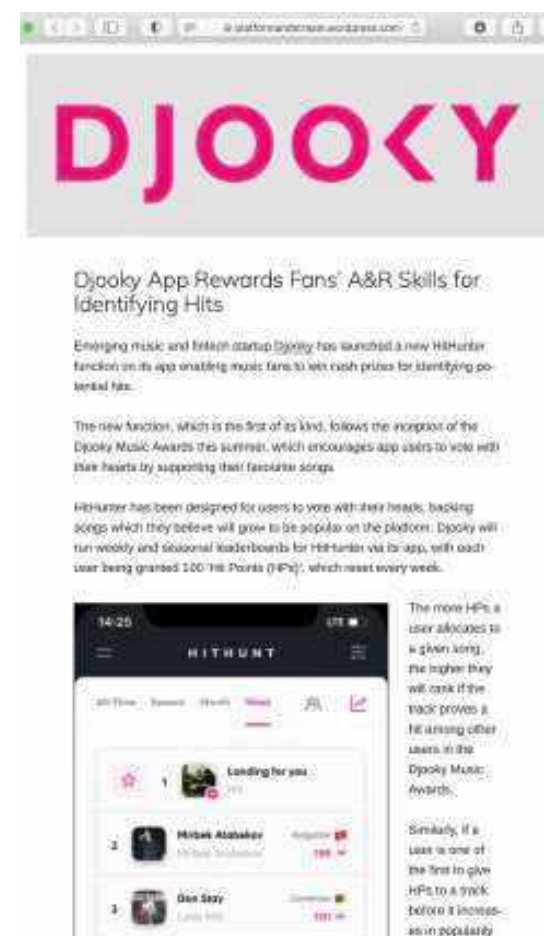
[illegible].wordpress.com

DJOOKY

Djooky App Rewards Fans' A&R Skills for Identifying Hits

Emerging music and fintech startup Djooky has launched a new HitHunter function on its app enabling music fans to win cash prizes for identifying potential hits.

The new function, which is the first of its kind, follows the inception of the Djooky Music Awards this summer, which encourages app users to vote with their hearts by supporting their favourite songs.

HitHunter has been designed for users to vote with their heads, backing songs which they believe will grow to be popular on the platform. Djooky will run weekly and seasonal leaderboards for HitHunter via its app, with each user being granted 100 'Hit Points (HPs)', which reset every week.

14:25
LTE
HITHUNT
All Time Season Month Week
1 Landing for you
2 Mirbek Atabekov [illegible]
3 Don Sizy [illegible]

The more HPs a user allocates to a given song, the higher they will rank if the track proves a hit among other users in the Djooky Music Awards.

Similarly, if a user is one of the first to give HPs to a track before it increases in popularity